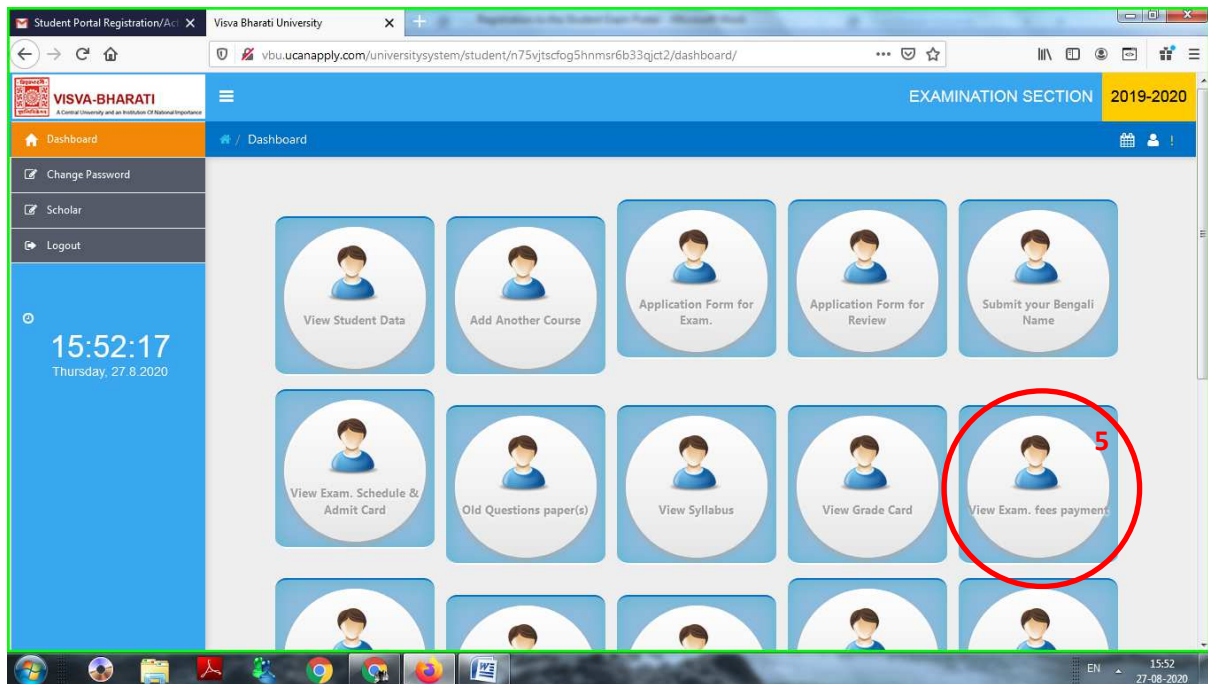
Student Portal Registration/Act ×
Visva Bharati University ×
+

vbu.ucanapply.com/universitysystem/student/n75vjtscfog5hnmsr6b33qjct2/dashboard/

VISVA-BHARATI
A Central University and an Institution Of National Importance

EXAMINATION SECTION 2019-2020

Dashboard
Change Password
Scholar
Logout

15:52:17
Thursday, 27.8.2020

Dashboard

View Student Data
Add Another Course
Application Form for Exam.
Application Form for Review
Submit your Bengali Name

View Exam. Schedule & Admit Card
Old Questions paper(s)
View Syllabus
View Grade Card
View Exam. fees payment

5

EN 15:52 27-08-2020